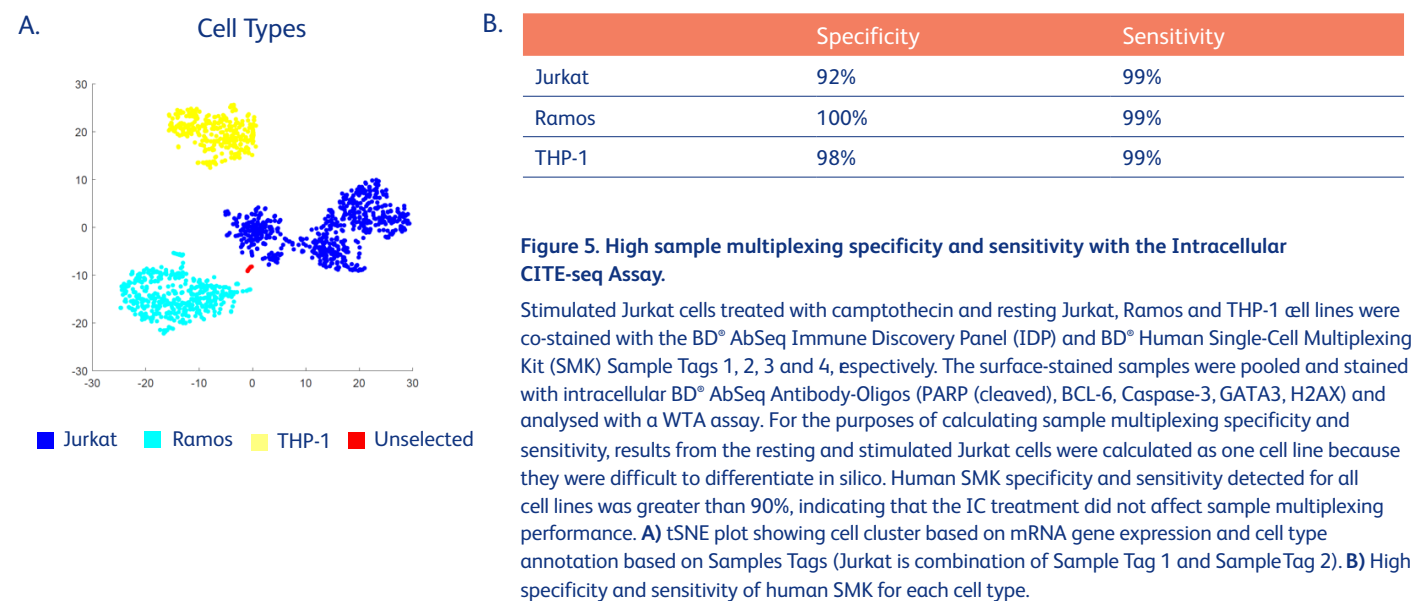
A.

Cell Types

30
20
10
0
-10
-20
-30
-30 -20 -10 0 10 20 30

Jurkat Ramos THP-1 Unselected

B.

| | Specificity | Sensitivity |
|---|---|---|
| Jurkat | 92% | 99% |
| Ramos | 100% | 99% |
| THP-1 | 98% | 99% |

**Figure 5. High sample multiplexing specificity and sensitivity with the Intracellular CITE-seq Assay.**

Stimulated Jurkat cells treated with camptothecin and resting Jurkat, Ramos and THP-1 cell lines were co-stained with the BD® AbSeq Immune Discovery Panel (IDP) and BD® Human Single-Cell Multiplexing Kit (SMK) Sample Tags 1, 2, 3 and 4, respectively. The surface-stained samples were pooled and stained with intracellular BD® AbSeq Antibody-Oligos (PARP (cleaved), BCL-6, Caspase-3, GATA3, H2AX) and analysed with a WTA assay. For the purposes of calculating sample multiplexing specificity and sensitivity, results from the resting and stimulated Jurkat cells were calculated as one cell line because they were difficult to differentiate in silico. Human SMK specificity and sensitivity detected for all cell lines was greater than 90%, indicating that the IC treatment did not affect sample multiplexing performance. **A)** tSNE plot showing cell cluster based on mRNA gene expression and cell type annotation based on Samples Tags (Jurkat is combination of Sample Tag 1 and Sample Tag 2). **B)** High specificity and sensitivity of human SMK for each cell type.